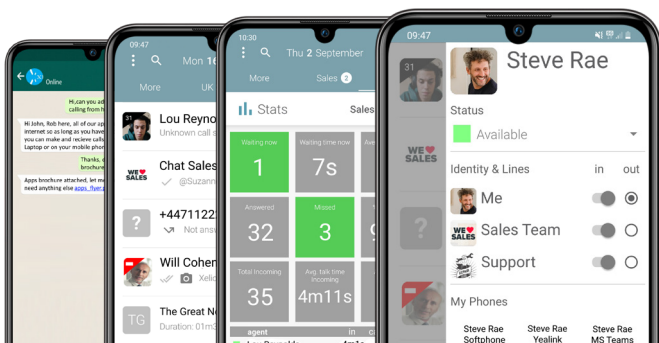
Online

Hi,can you ad calling from h

Hi John, Rob here, all of our internet so as long as you hav you can make and recieve cal Laptop or on your mobile dev

Thanks, e brochure

Apps brochure attached, let m need anything else apps_flyer.p

09:47

Mon 16

More

UK

Lou Reyno

Unknown call s

Chat Sales

@Suzann

+4471122

Not answ

Will Cohen

Xeli

The Great N

Duration: 01m3

TG

10:30

Thu 2 September

More

Sales 2

Stats

Sales

Waiting now

1

Waiting time now

7s

Answered

32

Missed

3

Total Incoming

35

Avg. talk time Incoming

4m11s

agent

in

09:47

31

Steve Rae

Status

Available

Identity & Lines

in

out

Me

Sales Team

Support

My Phones

Steve Rae Softphone

Steve Rae Yealink

Steve Rae MS Teams